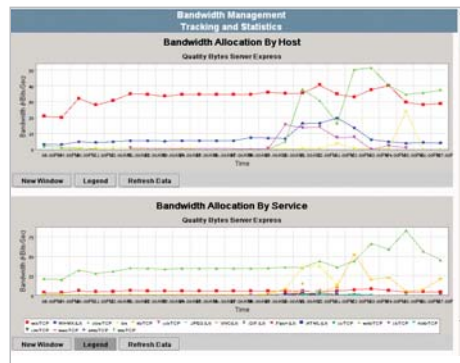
Bandwidth Management
Tracking and Statistics

Bandwidth Allocation By Host
Quality Bytes Server Express

Bandwidth (KBits/Sec)

Time

New Window
Legend
Refresh Data

Bandwidth Allocation By Service
Quality Bytes Server Express

Bandwidth (KBits/Sec)

Time

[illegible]

New Window
Legend
Refresh Data